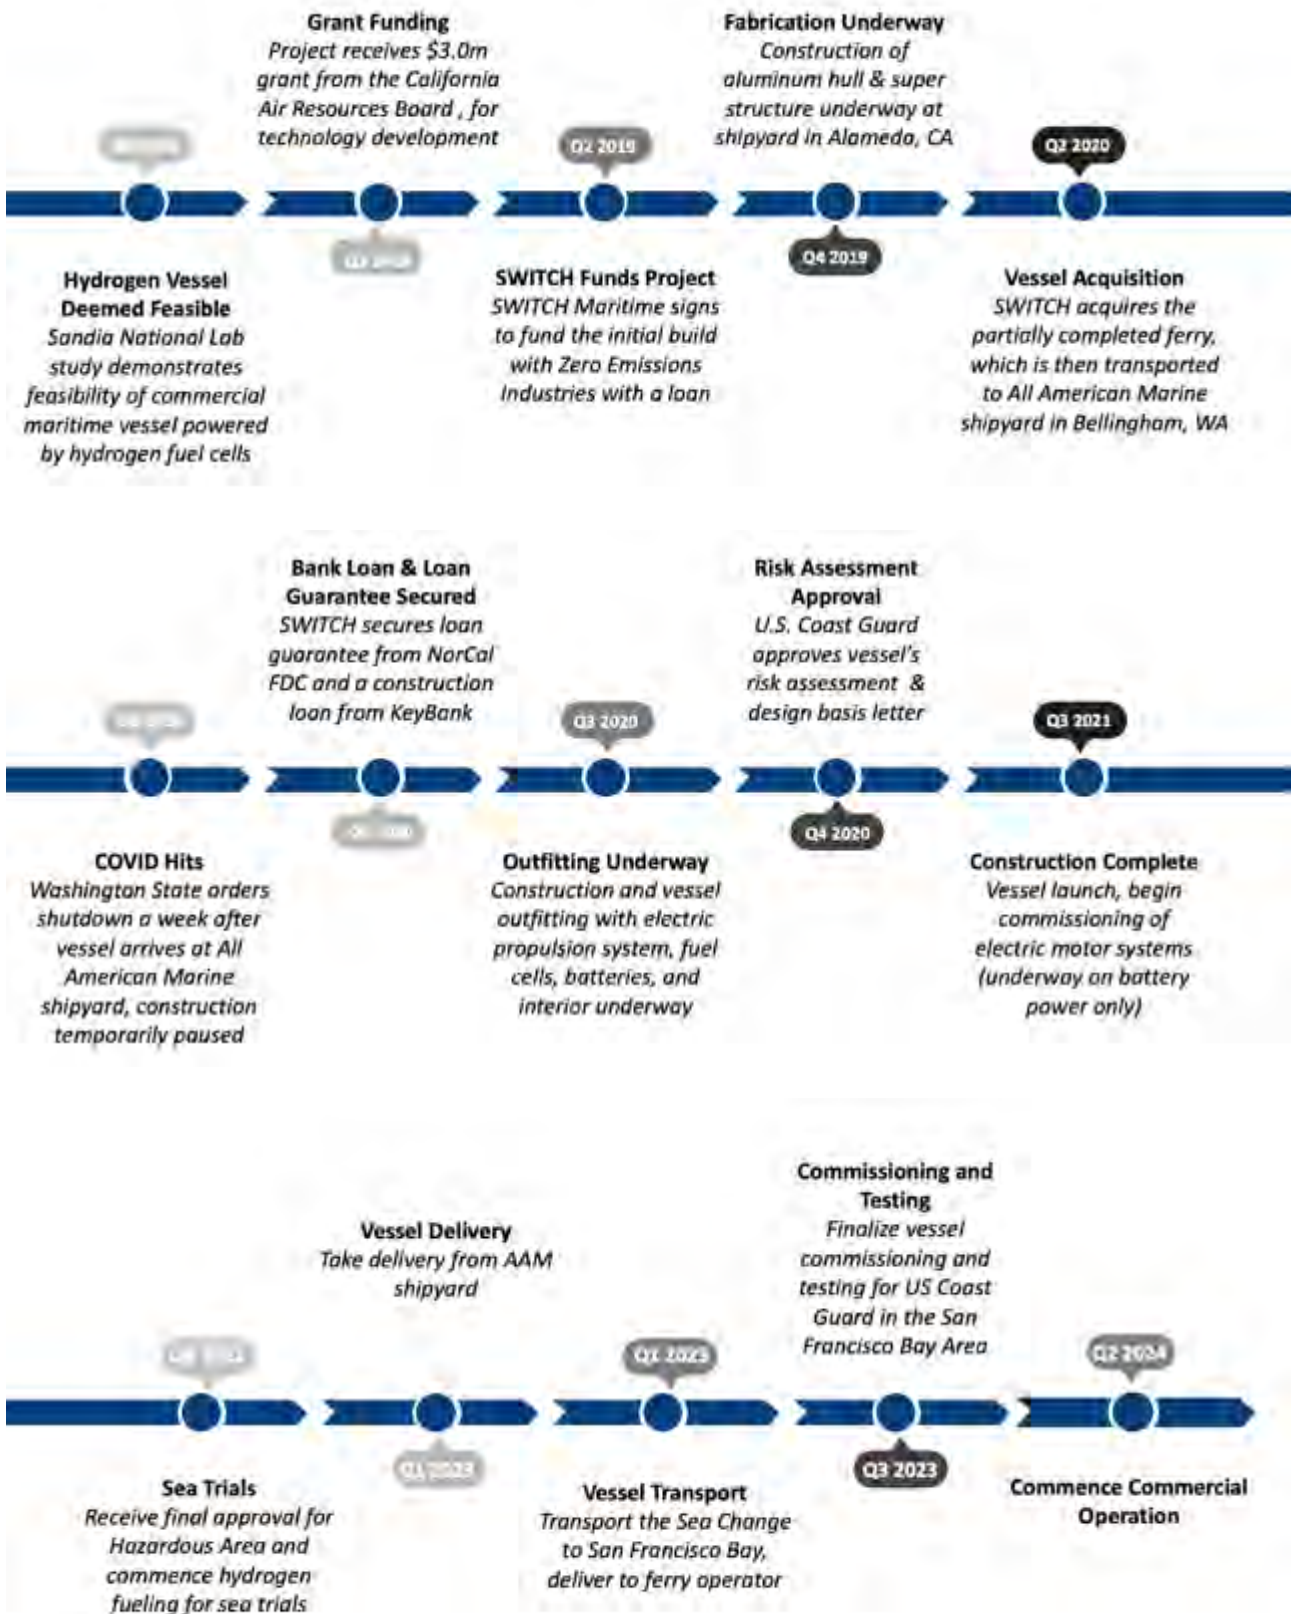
Grant Funding
Project receives $3.0m grant from the California Air Resources Board , for technology development

Fabrication Underway
Construction of aluminum hull & super structure underway at shipyard in Alameda, CA

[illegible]

Q2 2019

Q2 2020

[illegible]

Q4 2019

Hydrogen Vessel Deemed Feasible
Sandia National Lab study demonstrates feasibility of commercial maritime vessel powered by hydrogen fuel cells

SWITCH Funds Project
SWITCH Maritime signs to fund the initial build with Zero Emissions Industries with a loan

Vessel Acquisition
SWITCH acquires the partially completed ferry, which is then transported to All American Marine shipyard in Bellingham, WA

Bank Loan & Loan Guarantee Secured
SWITCH secures loan guarantee from NorCal FDC and a construction loan from KeyBank

Risk Assessment Approval
U.S. Coast Guard approves vessel's risk assessment & design basis letter

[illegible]

Q3 2020

Q3 2021

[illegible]

Q4 2020

COVID Hits
Washington State orders shutdown a week after vessel arrives at All American Marine shipyard, construction temporarily paused

Outfitting Underway
Construction and vessel outfitting with electric propulsion system, fuel cells, batteries, and interior underway

Construction Complete
Vessel launch, begin commissioning of electric motor systems (underway on battery power only)

Commissioning and Testing
Finalize vessel commissioning and testing for US Coast Guard in the San Francisco Bay Area

Vessel Delivery
Take delivery from AAM shipyard

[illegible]

Q1 2023

Q2 2024

Q1 2023

Q3 2023

Sea Trials
Receive final approval for Hazardous Area and commence hydrogen fueling for sea trials

Vessel Transport
Transport the Sea Change to San Francisco Bay, deliver to ferry operator

Commence Commercial Operation